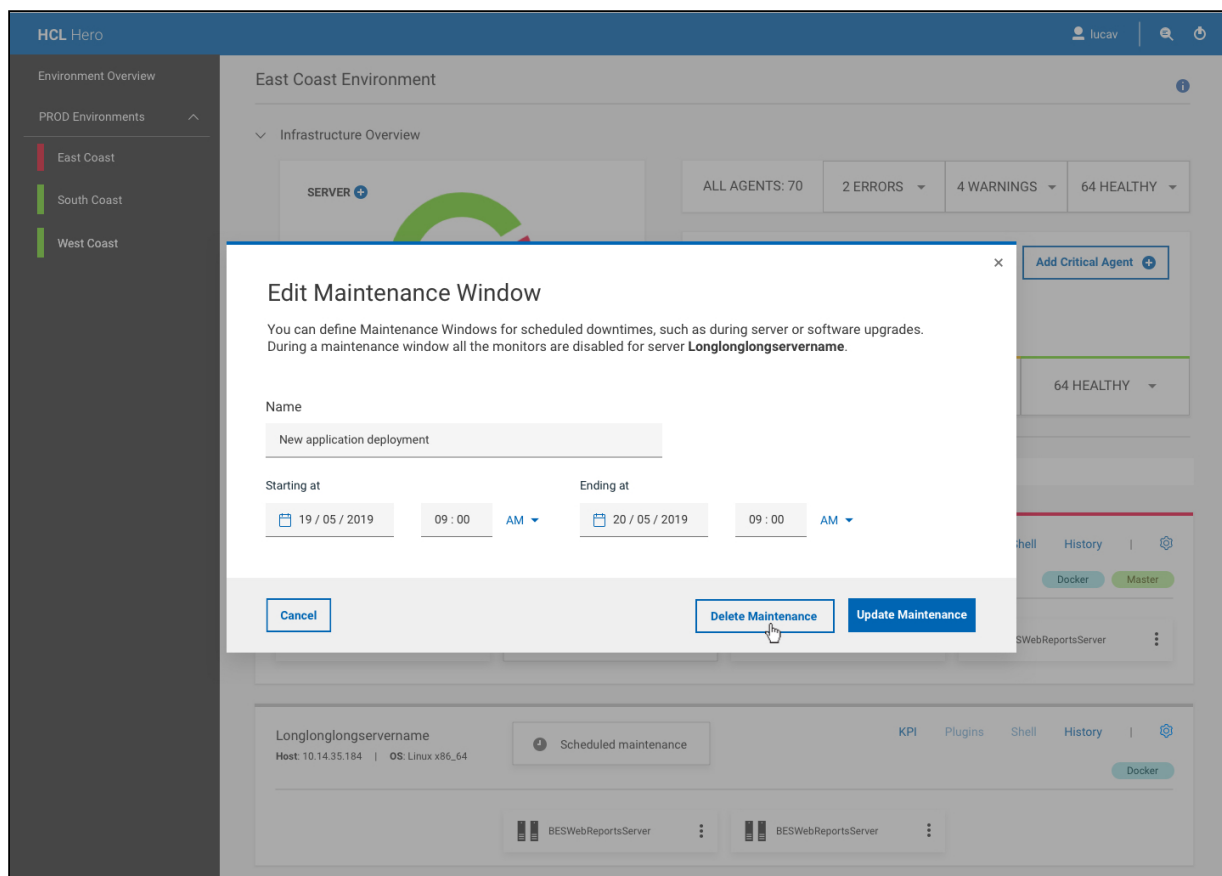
HCL Hero

lucav

Environment Overview

PROD Environments

East Coast

South Coast

West Coast

East Coast Environment

Infrastructure Overview

SERVER

ALL AGENTS: 70

2 ERRORS

4 WARNINGS

64 HEALTHY

Add Critical Agent

64 HEALTHY

Shell

History

Docker

Master

SWebReportsServer

×

Edit Maintenance Window

You can define Maintenance Windows for scheduled downtimes, such as during server or software upgrades. During a maintenance window all the monitors are disabled for server **Longlonglongservername**.

Name

New application deployment

Starting at

19 / 05 / 2019

09 : 00

AM

Ending at

20 / 05 / 2019

09 : 00

AM

Cancel

Delete Maintenance

Update Maintenance

Longlonglongservername

Host: 10.14.35.184 | OS: Linux x86_64

Scheduled maintenance

KPI

Plugins

Shell

History

Docker

BESWebReportsServer

BESWebReportsServer